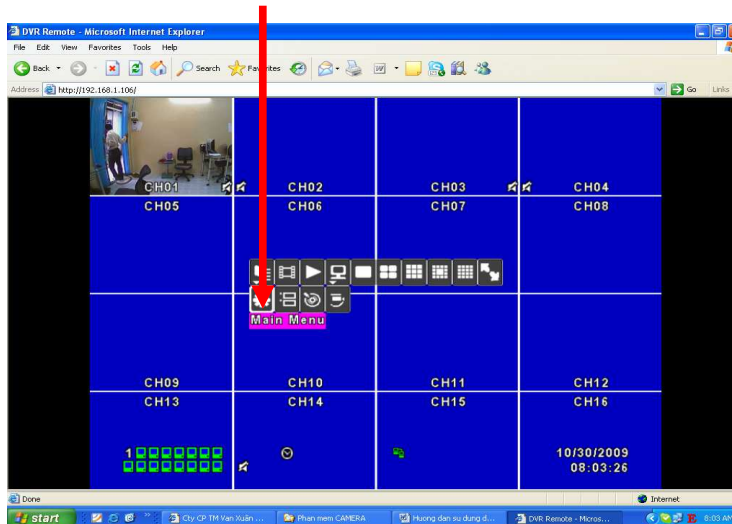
DVR Remote - Microsoft Internet Explorer

File Edit View Favorites Tools Help

Back Search Favorites

Address http://192.168.1.106/

Go Links

CH01 CH02 CH03 CH04

CH05 CH06 CH07 CH08

Main Menu

CH09 CH10 CH11 CH12

CH13 CH14 CH15 CH16

1

10/30/2009
08:03:26

Done

Internet

start

Cty CP TM Van Xuân ...

Phan mem CAMERA

Huong dan su dung d...

DVR Remote - Micros...

8:03 AM